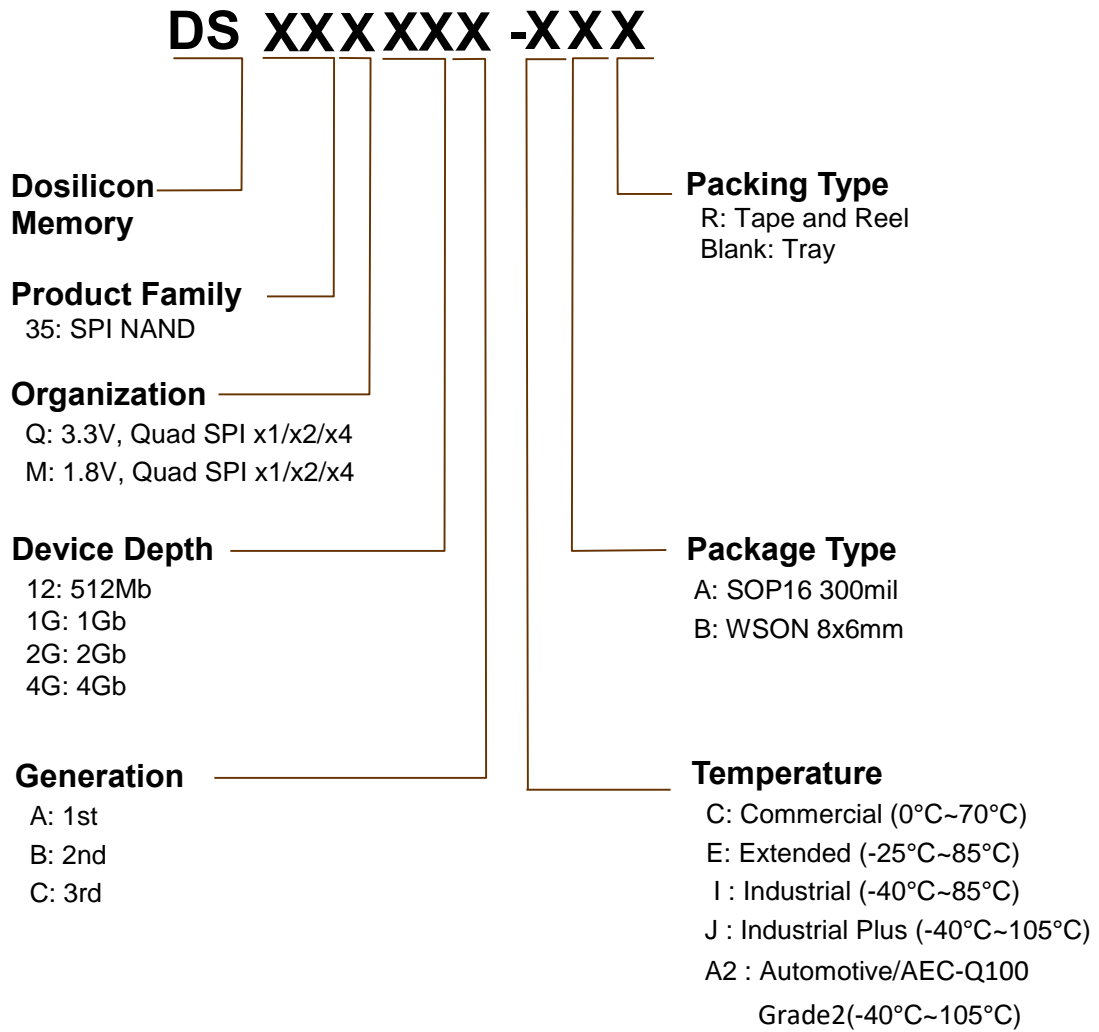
DS XXXXXX -XXX

Dosilicon Memory

Product Family
35: SPI NAND

Organization
Q: 3.3V, Quad SPI x1/x2/x4
M: 1.8V, Quad SPI x1/x2/x4

Device Depth
12: 512Mb
1G: 1Gb
2G: 2Gb
4G: 4Gb

Generation
A: 1st
B: 2nd
C: 3rd

Packing Type
R: Tape and Reel
Blank: Tray

Package Type
A: SOP16 300mil
B: WSON 8x6mm

Temperature
C: Commercial (0°C~70°C)
E: Extended (-25°C~85°C)
I : Industrial (-40°C~85°C)
J : Industrial Plus (-40°C~105°C)
A2 : Automotive/AEC-Q100 Grade2(-40°C~105°C)